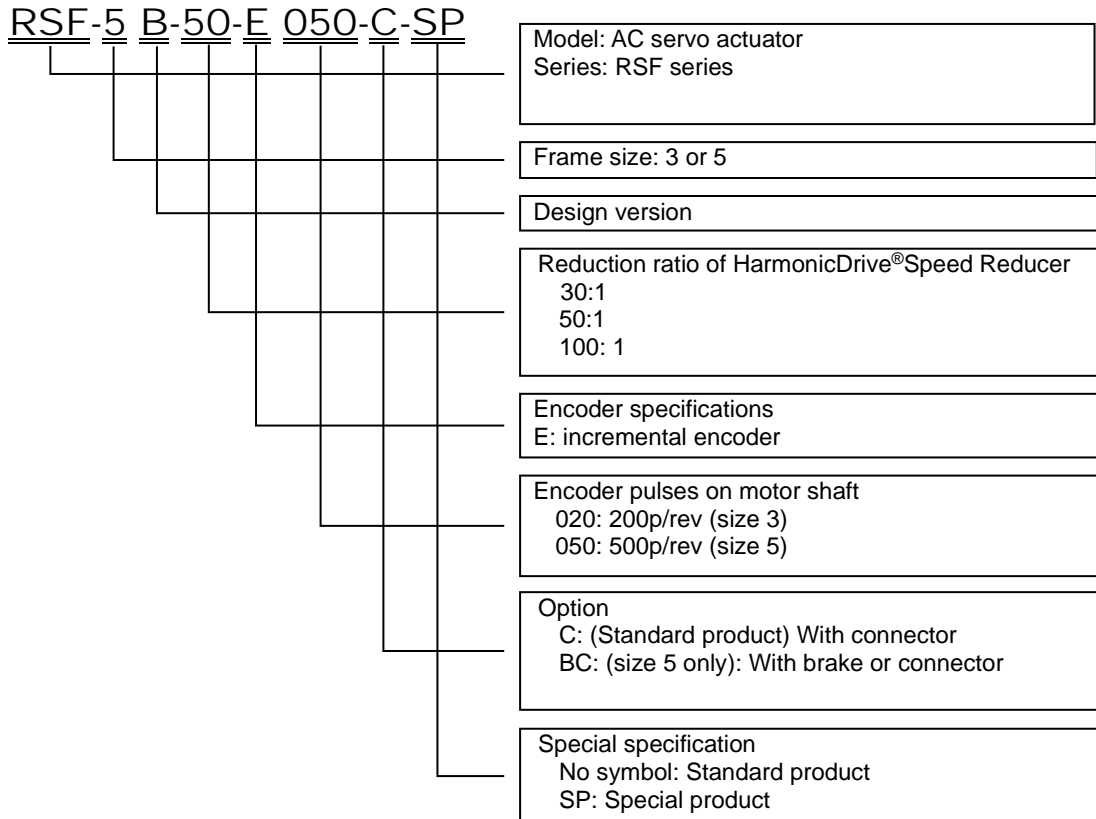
RSF-5 B-50-E 050-C-SP

Model: AC servo actuator
Series: RSF series

Frame size: 3 or 5

Design version

Reduction ratio of HarmonicDrive®Speed Reducer
30:1
50:1
100: 1

Encoder specifications
E: incremental encoder

Encoder pulses on motor shaft
020: 200p/rev (size 3)
050: 500p/rev (size 5)

Option
C: (Standard product) With connector
BC: (size 5 only): With brake or connector

Special specification
No symbol: Standard product
SP: Special product